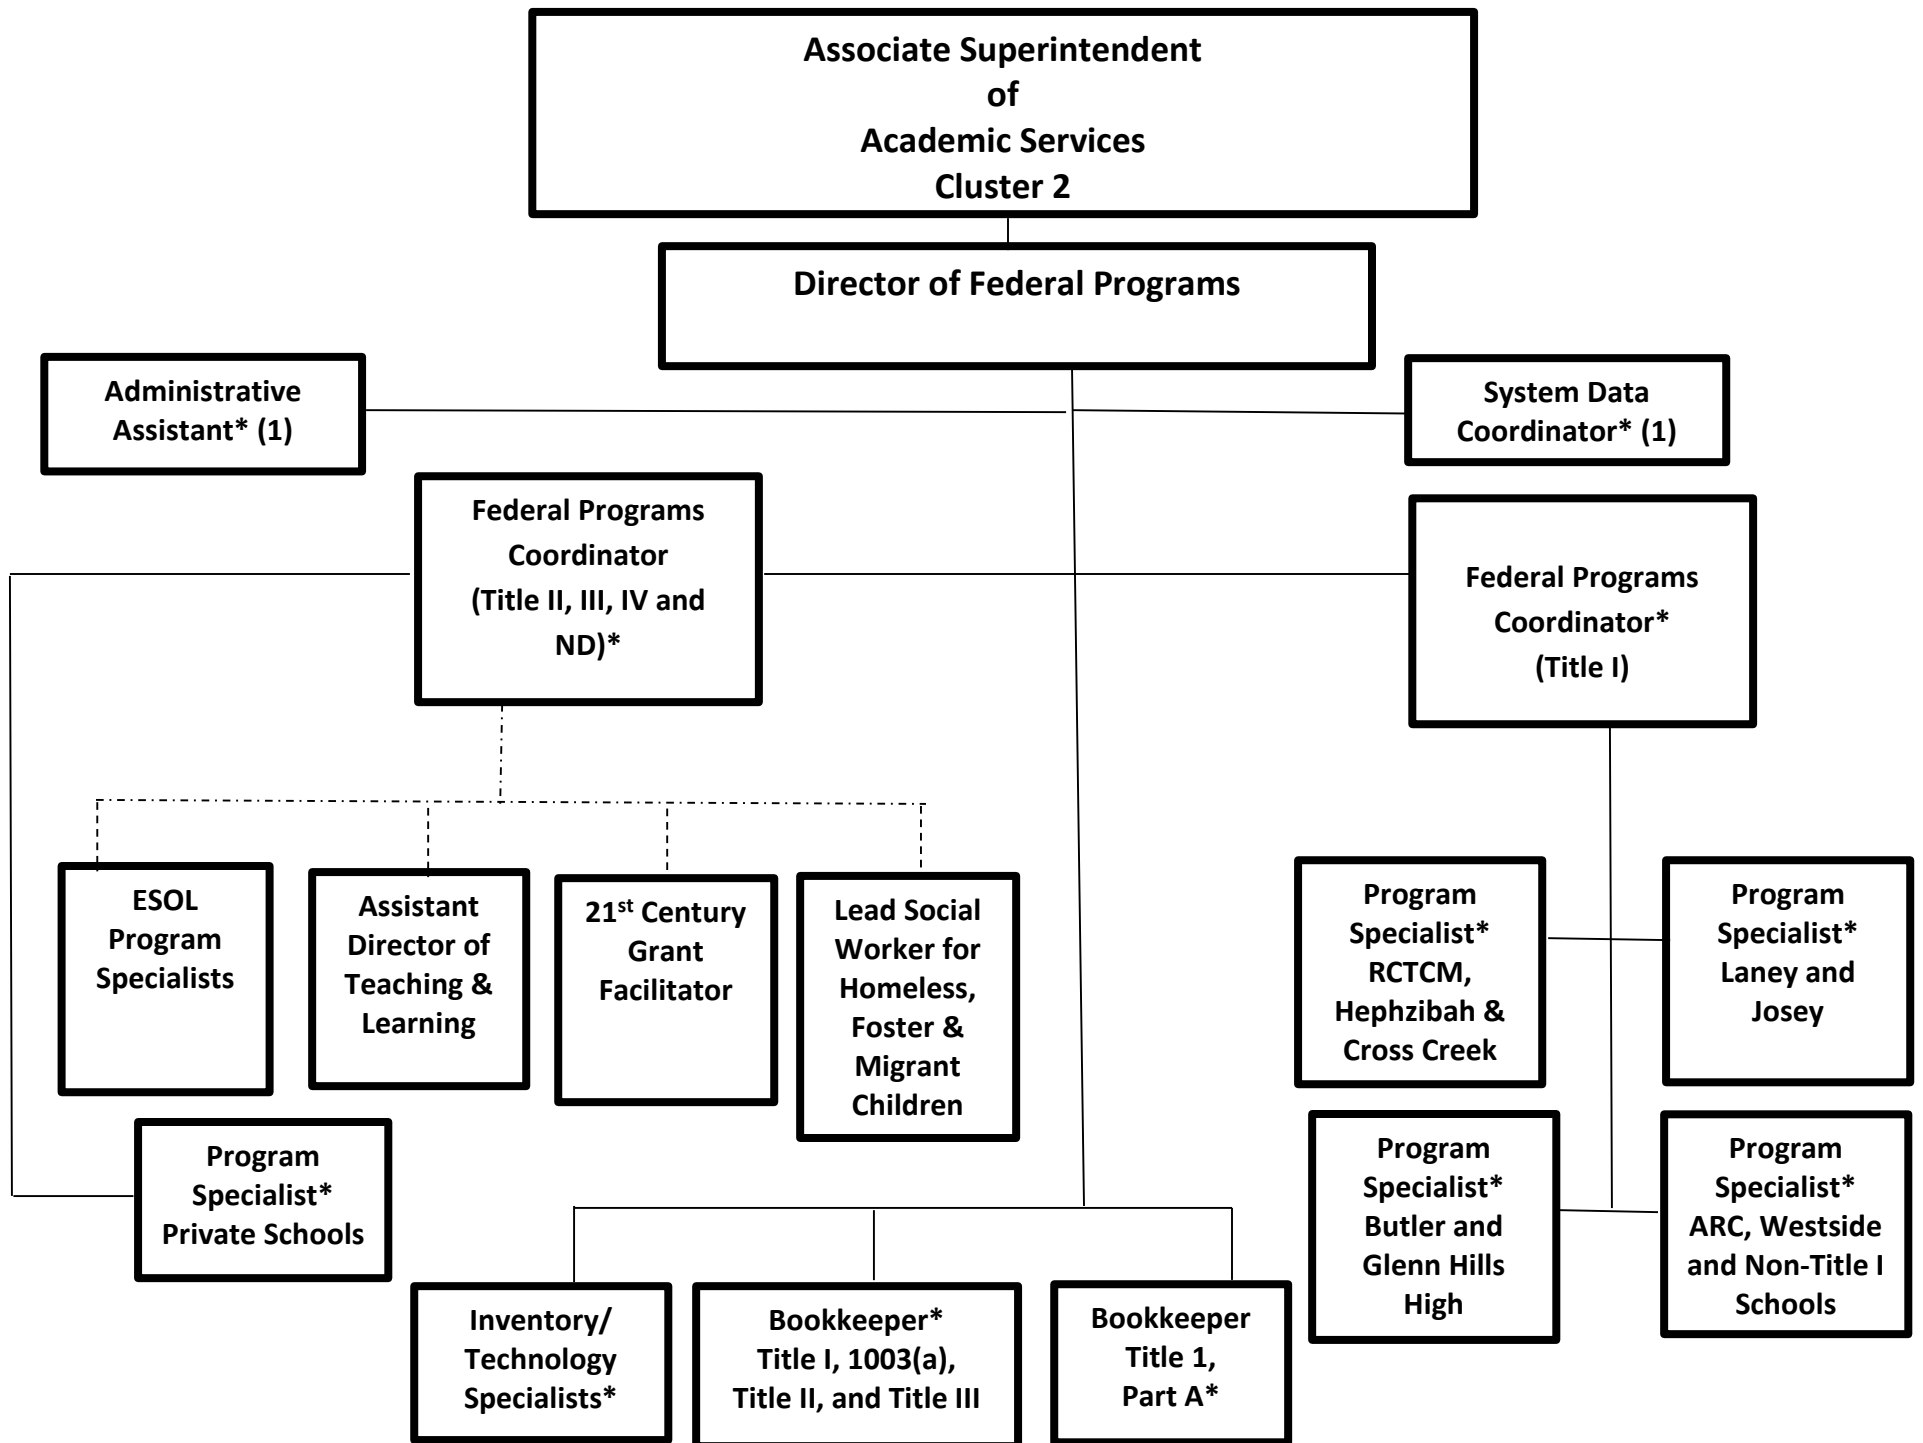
Associate Superintendent of Academic Services Cluster 2

Director of Federal Programs

Administrative Assistant* (1)

System Data Coordinator* (1)

Federal Programs Coordinator (Title II, III, IV and ND)*

Federal Programs Coordinator* (Title I)

ESOL Program Specialists

Assistant Director of Teaching & Learning

21$^{st}$ Century Grant Facilitator

Lead Social Worker for Homeless, Foster & Migrant Children

Program Specialist* RCTCM, Hephzibah & Cross Creek

Program Specialist* Laney and Josey

Program Specialist* Private Schools

Program Specialist* Butler and Glenn Hills High

Program Specialist* ARC, Westside and Non-Title I Schools

Inventory/ Technology Specialists*

Bookkeeper* Title I, 1003(a), Title II, and Title III

Bookkeeper Title 1, Part A*